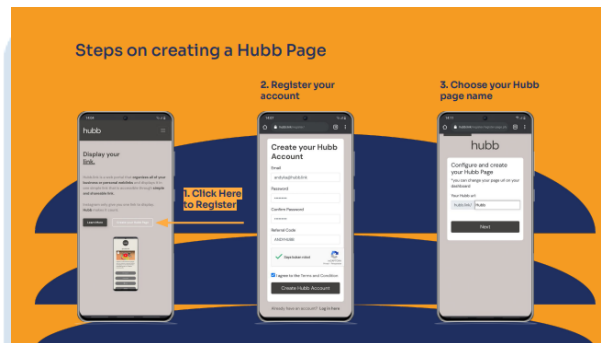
Steps on creating a Hubb Page

hubb

Display your link.

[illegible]

1. Click Here to Register

2. Register your account

Create your Hubb Account

Email

Password

Confirm Password

Referral Code

I'm not a robot

I agree to the Terms and Condition

Create Hubb Account

Already have an account? Log in here

3. Choose your Hubb page name

hubb

Configure and create your Hubb Page

*you can change page url on your dashboard

Your Hubb url

hubb.link/ Hubb

Next